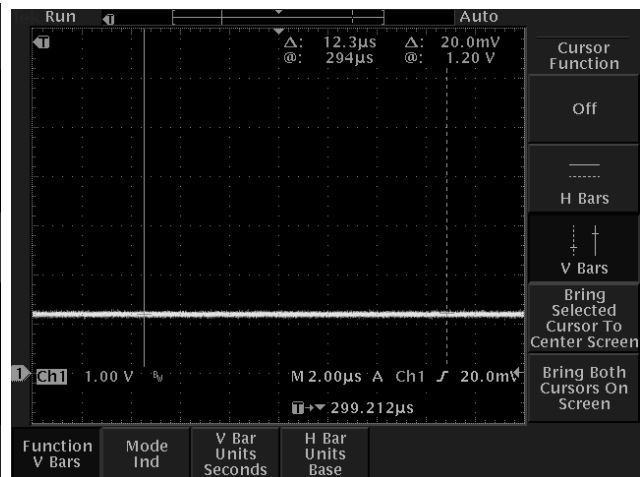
Run

Auto

Δ: 12.3μs
@: 294μs

Δ: 20.0mV
@: 1.20 V

Cursor Function

Off

H Bars

V Bars

Bring Selected Cursor To Center Screen

Bring Both Cursors On Screen

1 Ch1 1.00 V $B_W$

M 2.00μs A Ch1 ƒ 20.0mV

T→▼ 299.212μs

Function V Bars

Mode Ind

V Bar Units Seconds

H Bar Units Base